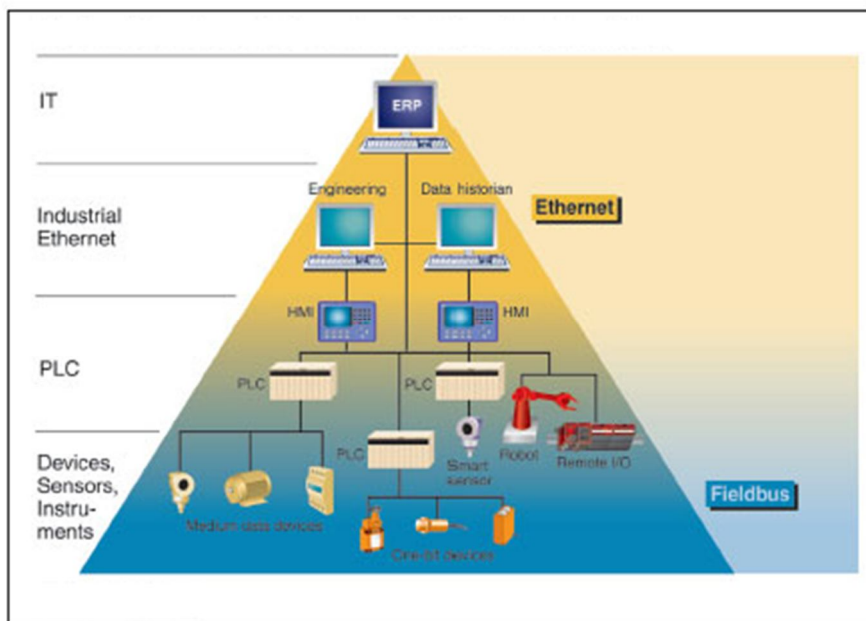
IT

Industrial Ethernet

PLC

Devices, Sensors, Instruments

ERP

Engineering

Data historian

Ethernet

HMI

HMI

PLC

PLC

PLC

Smart sensor

Robot

Remote I/O

Medium data devices

One-bit devices

Fieldbus